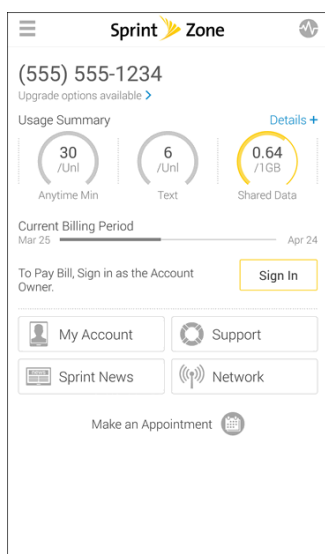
Sprint Zone

(555) 555-1234

Upgrade options available >

Usage Summary

Details +

30
/Unl
Anytime Min

6
/Unl
Text

0.64
/1GB
Shared Data

Current Billing Period

Mar 25

Apr 24

To Pay Bill, Sign in as the Account Owner.

Sign In

My Account

Support

Sprint News

Network

Make an Appointment